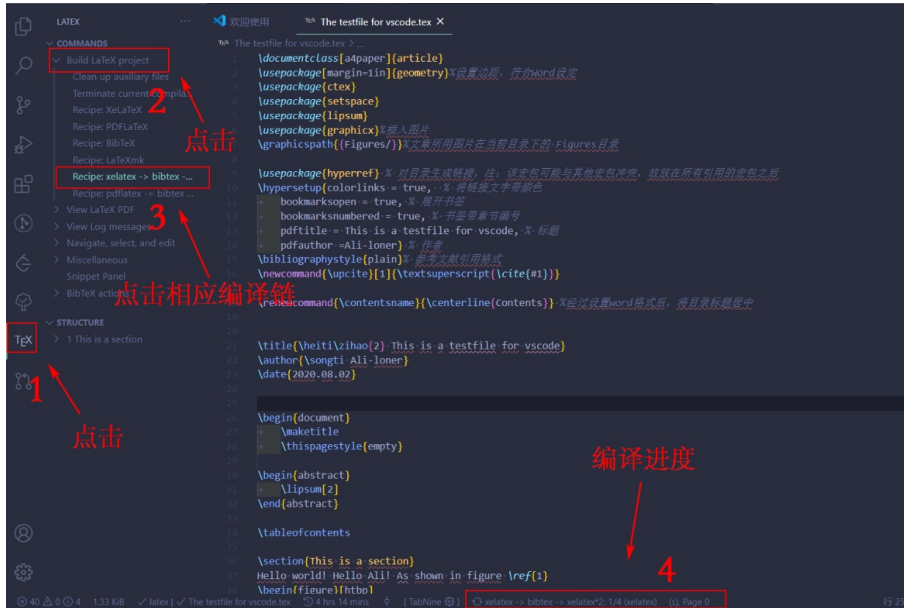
LATEX ···
COMMANDS
Build LaTeX project
Clean up auxiliary files
Terminate current compila...
Recipe: XeLaTeX
Recipe: PDFLaTeX
Recipe: BibTeX
Recipe: LaTeXmk
Recipe: xelatex -> bibtex ...
Recipe: pdflatex -> bibtex ...
View LaTeX PDF
View Log messages
Navigate, select, and edit
Miscellaneous
Snippet Panel
BibTeX actions
STRUCTURE
1 This is a section

2
点击
3
点击相应编译链
1
点击
编译进度
4

欢迎使用
The testfile for vscode.tex ×
The testfile for vscode.tex > ...

\documentclass[a4paper]{article}
\usepackage[margin=1in]{geometry}%设置边距，符合Word设定
\usepackage{ctex}
\usepackage{setspace}
\usepackage{lipsum}
\usepackage{graphicx}%插入图片
\graphicspath{{Figures/}}%文章所用图片在当前目录下的 Figures目录

\usepackage{hyperref} % 对目录生成链接，注：该宏包可能与其他宏包冲突，故放在所有引用的宏包之后
\hypersetup{colorlinks = true, % 将链接文字带颜色
bookmarksopen = true, % 展开书签
bookmarksnumbered = true, % 书签带章节编号
pdftitle = This is a testfile for vscode, % 标题
pdfauthor =Ali-loner} % 作者
\bibliographystyle{plain}% 参考文献引用格式
\newcommand{\upcite}[1]{\textsuperscript{\cite{#1}}}

\renewcommand{\contentsname}{\centerline{Contents}} %经过设置word格式后，将目录标题居中

\title{\heiti\zihao{2} This is a testfile for vscode}
\author{\songti Ali-loner}
\date{2020.08.02}

\begin{document}
\maketitle
\thispagestyle{empty}

\begin{abstract}
\lipsum[2]
\end{abstract}

\tableofcontents

\section{This is a section}
Hello world! Hello Ali! As shown in figure \ref{1}
\begin{figure}[htbp]

⊗ 40 ⚠ 0 ⓘ 4 1.33 KiB ✓ latex | ✓ The testfile for vscode.tex ⏱ 4 hrs 14 mins [TabNine ⚙] xelatex -> bibtex -> xelatex*2: 1/4 (xelatex) Page 0 行 35